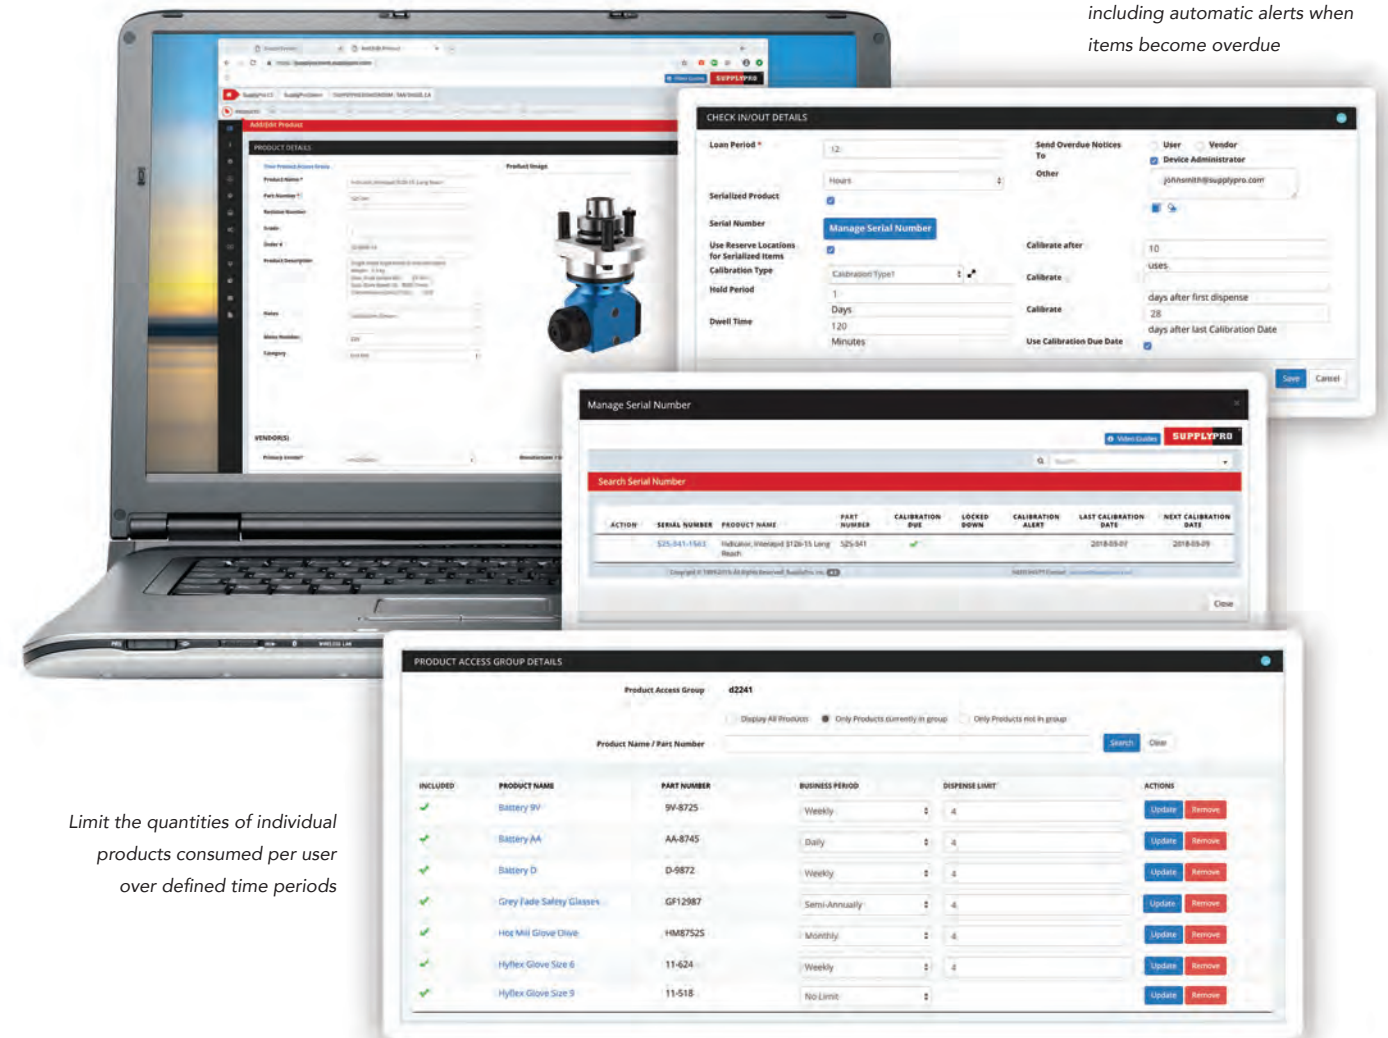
including automatic alerts when items become overdue

CHECK IN/OUT DETAILS

Loan Period * 12

Hours

Serialized Product

Serial Number Manage Serial Number

Use Reserve Locations for Serialized Items

Calibration Type Calibration Type1

Hold Period 1

Days

Dwell Time 120

Minutes

Send Overdue Notices To User Vendor

Device Administrator

Other johnsmith@supplypro.com

Calibrate after 10

uses

Calibrate days after first dispense

Calibrate 28

days after last Calibration Date

Use Calibration Due Date

Save Cancel

Manage Serial Number

Video Guides SUPPLYPRO

Search Serial Number

| ACTION | SERIAL NUMBER | PRODUCT NAME | PART NUMBER | CALIBRATION DUE | LOCKED DOWN | CALIBRATION ALERT | LAST CALIBRATION DATE | NEXT CALIBRATION DATE |
|---|---|---|---|---|---|---|---|---|
| | 525-341-1563 | Indicator, Interapid 312B-15 Long Reach | 525-341 | ✔ | | | 2018-03-07 | 2018-03-29 |

Close

PRODUCT ACCESS GROUP DETAILS

Product Access Group d2241

Display All Products Only Products currently in group Only Products not in group

Product Name / Part Number Search Clear

| INCLUDED | PRODUCT NAME | PART NUMBER | BUSINESS PERIOD | DISPENSE LIMIT | ACTIONS |
|---|---|---|---|---|---|
| ✔ | Battery 9V | 9V-8725 | Weekly | 4 | Update Remove |
| ✔ | Battery AA | AA-8745 | Daily | 4 | Update Remove |
| ✔ | Battery D | D-9872 | Weekly | 4 | Update Remove |
| ✔ | Grey Fade Safety Glasses | GF12987 | Semi-Annually | 4 | Update Remove |
| ✔ | Hot Mill Glove Olive | HM87525 | Monthly | 4 | Update Remove |
| ✔ | Hyflex Glove Size 6 | 11-624 | Weekly | 4 | Update Remove |
| ✔ | Hyflex Glove Size 9 | 11-518 | No Limit | | Update Remove |

Limit the quantities of individual products consumed per user over defined time periods